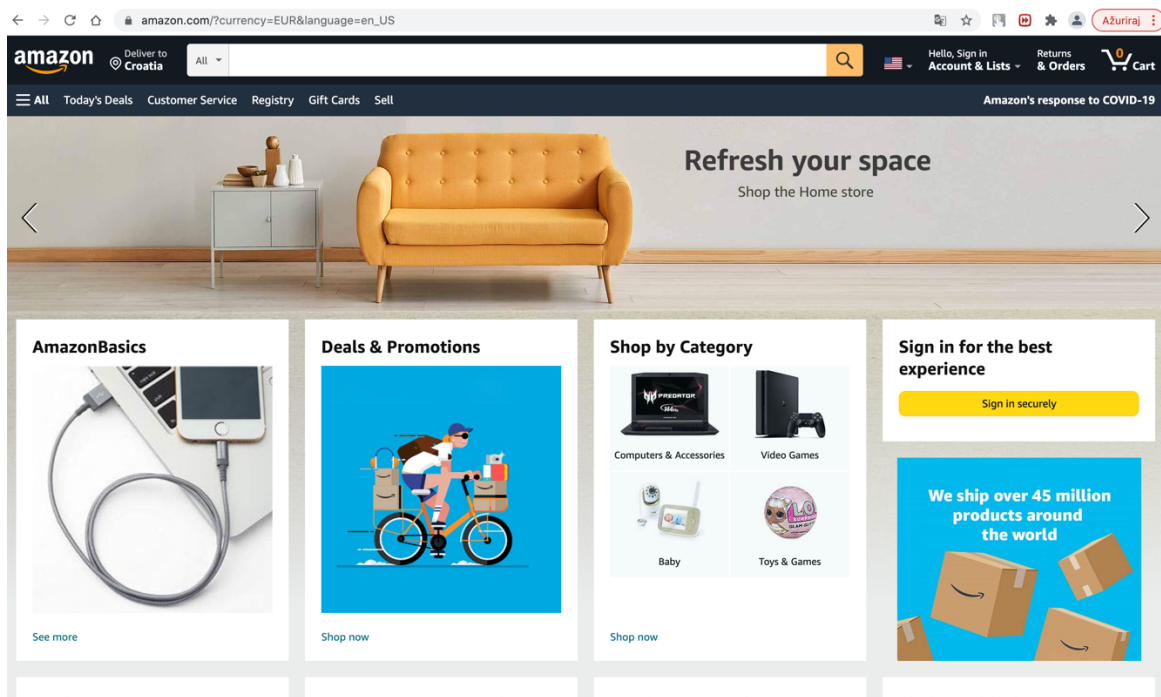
amazon.com/?currency=EUR&language=en_US

Ažuriraj

amazon

Deliver to
Croatia

All

Hello, Sign in
Account & Lists

Returns
& Orders

0
Cart

All Today's Deals Customer Service Registry Gift Cards Sell

Amazon's response to COVID-19

Refresh your space
Shop the Home store

AmazonBasics

See more

Deals & Promotions

Shop now

Shop by Category

PREDATOR

Computers & Accessories

Video Games

Baby

Toys & Games

Shop now

Sign in for the best experience

Sign in securely

We ship over 45 million products around the world